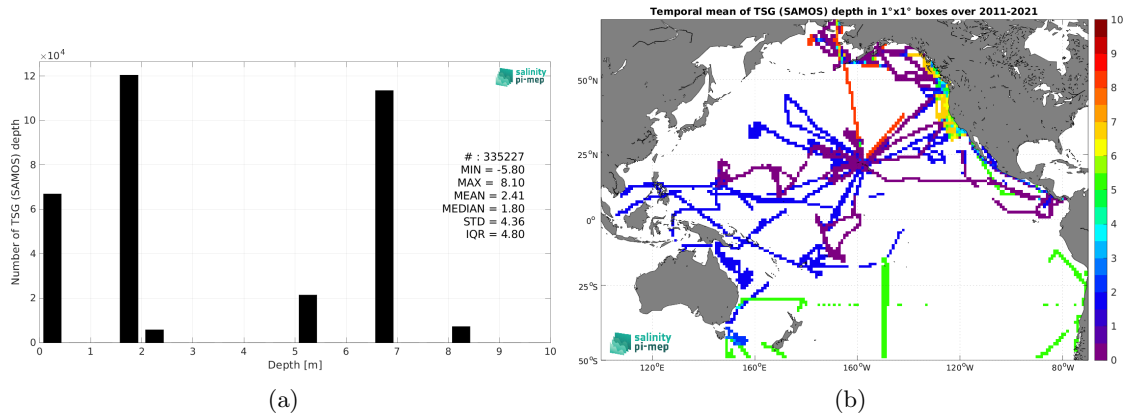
$\times 10^4$

12

10

8

6

4

2

0

Number of TSG (SAMOS) depth

salinity pi-mep

# : 335227
MIN = -5.80
MAX = 8.10
MEAN = 2.41
MEDIAN = 1.80
STD = 4.36
IQR = 4.80

0 1 2 3 4 5 6 7 8 9 10

Depth [m]

(a)

Temporal mean of TSG (SAMOS) depth in 1°x1° boxes over 2011-2021

50°N

25°N

0°

25°S

50°S

120°E 160°E 160°W 120°W 80°W

salinity pi-mep

10
9
8
7
6
5
4
3
2
1
0

(b)